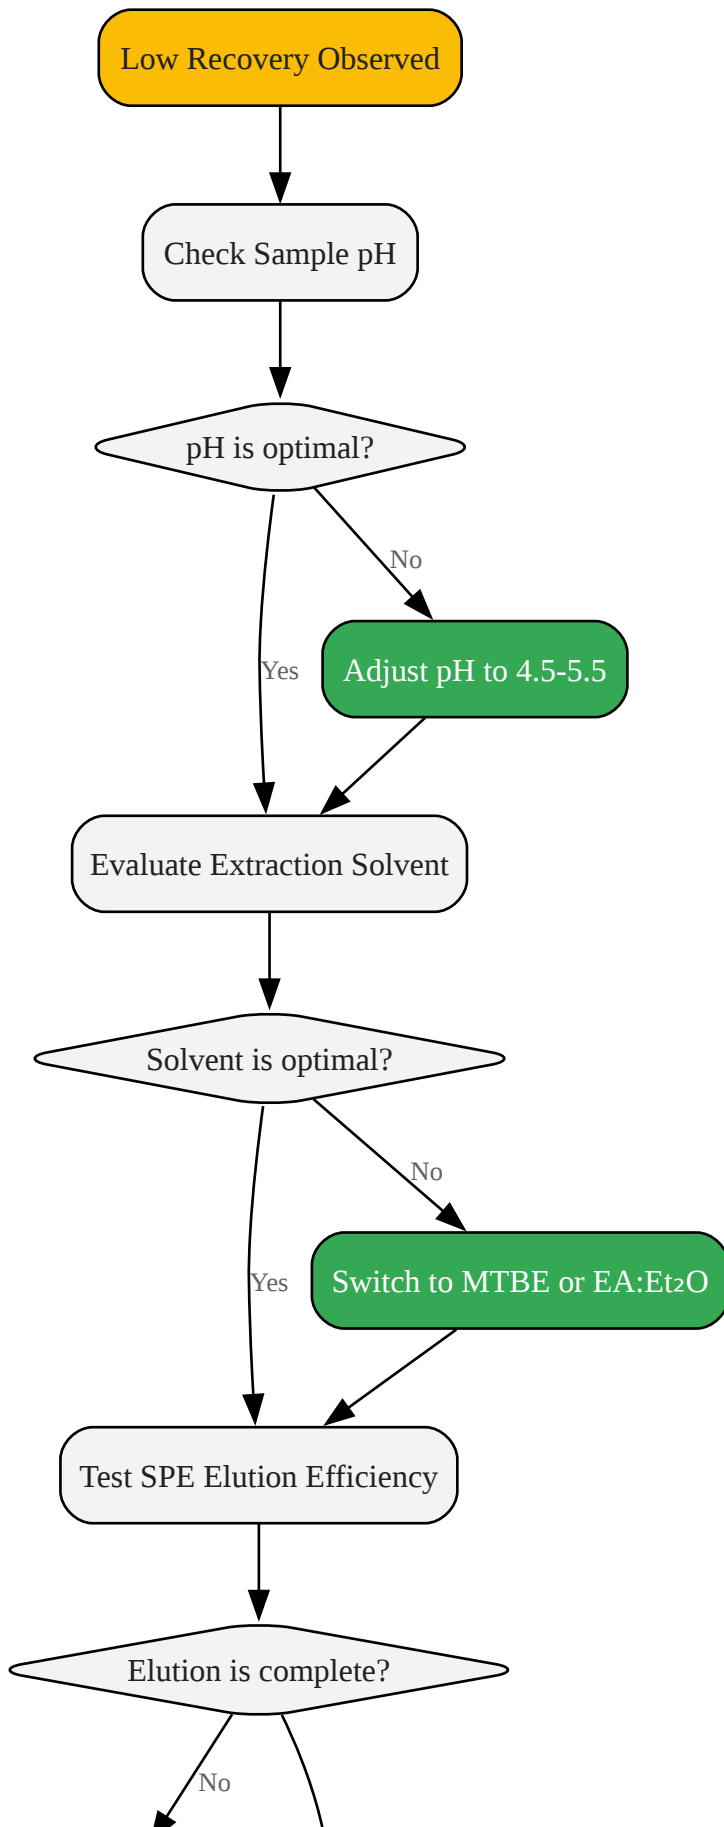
Low Recovery Observed

Check Sample pH

pH is optimal?

No

Yes

Adjust pH to 4.5-5.5

Evaluate Extraction Solvent

Solvent is optimal?

No

Yes

Switch to MTBE or EA:Et₂O

Test SPE Elution Efficiency

Elution is complete?

No